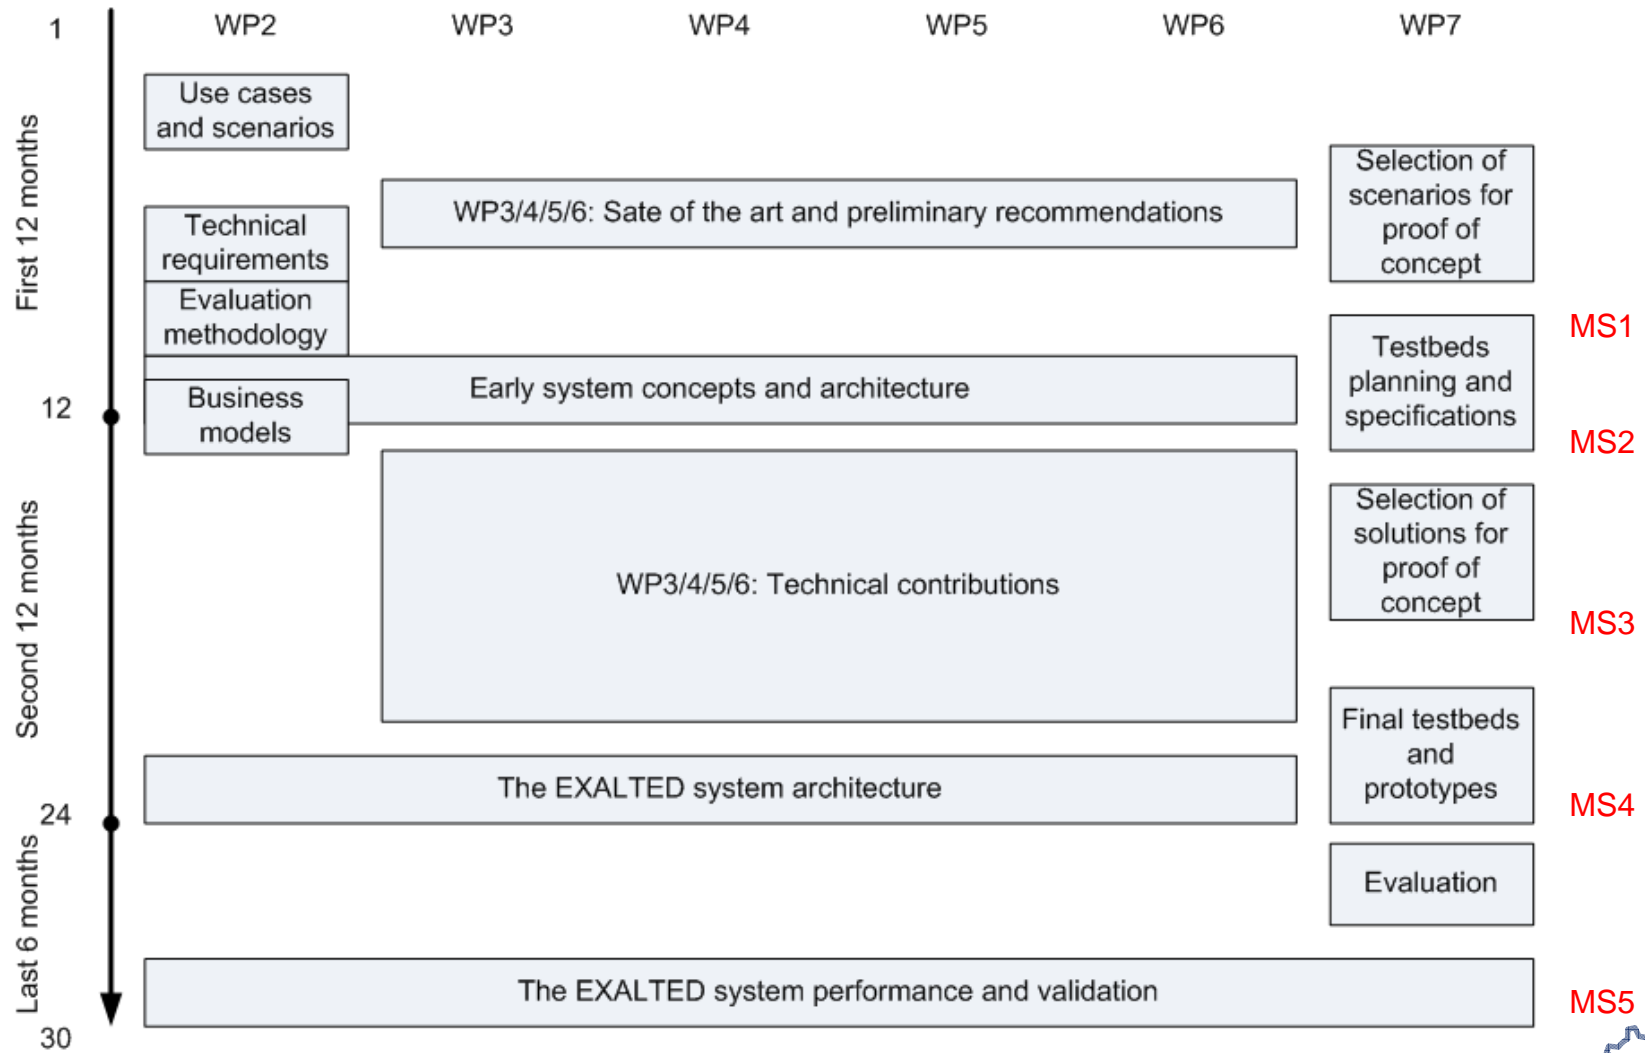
1

WP2 WP3 WP4 WP5 WP6 WP7

First 12 months

Use cases and scenarios

Selection of scenarios for proof of concept

WP3/4/5/6: Sate of the art and preliminary recommendations

Technical requirements

Evaluation methodology

MS1

Testbeds planning and specifications

Early system concepts and architecture

12

Business models

MS2

Second 12 months

Selection of solutions for proof of concept

WP3/4/5/6: Technical contributions

MS3

Final testbeds and prototypes

The EXALTED system architecture

MS4

24

Last 6 months

Evaluation

The EXALTED system performance and validation

MS5

30